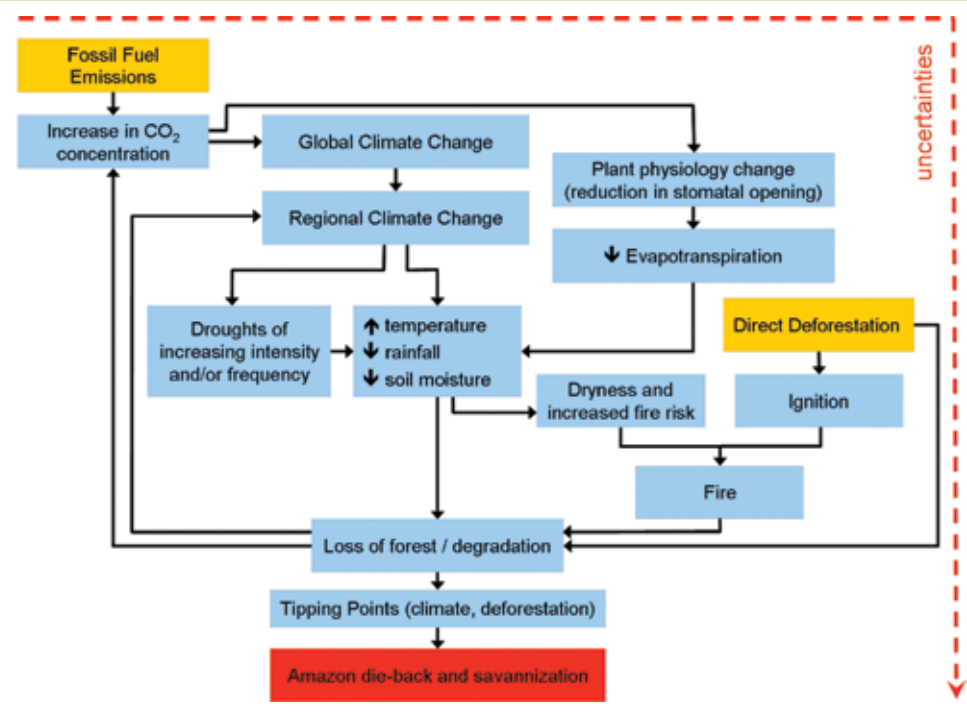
uncertainties

Fossil Fuel Emissions

Increase in $CO_2$ concentration

Global Climate Change

Plant physiology change (reduction in stomatal opening)

Regional Climate Change

↓ Evapotranspiration

Droughts of increasing intensity and/or frequency

↑ temperature
↓ rainfall
↓ soil moisture

Direct Deforestation

Dryness and increased fire risk

Ignition

Fire

Loss of forest / degradation

Tipping Points (climate, deforestation)

Amazon die-back and savannization